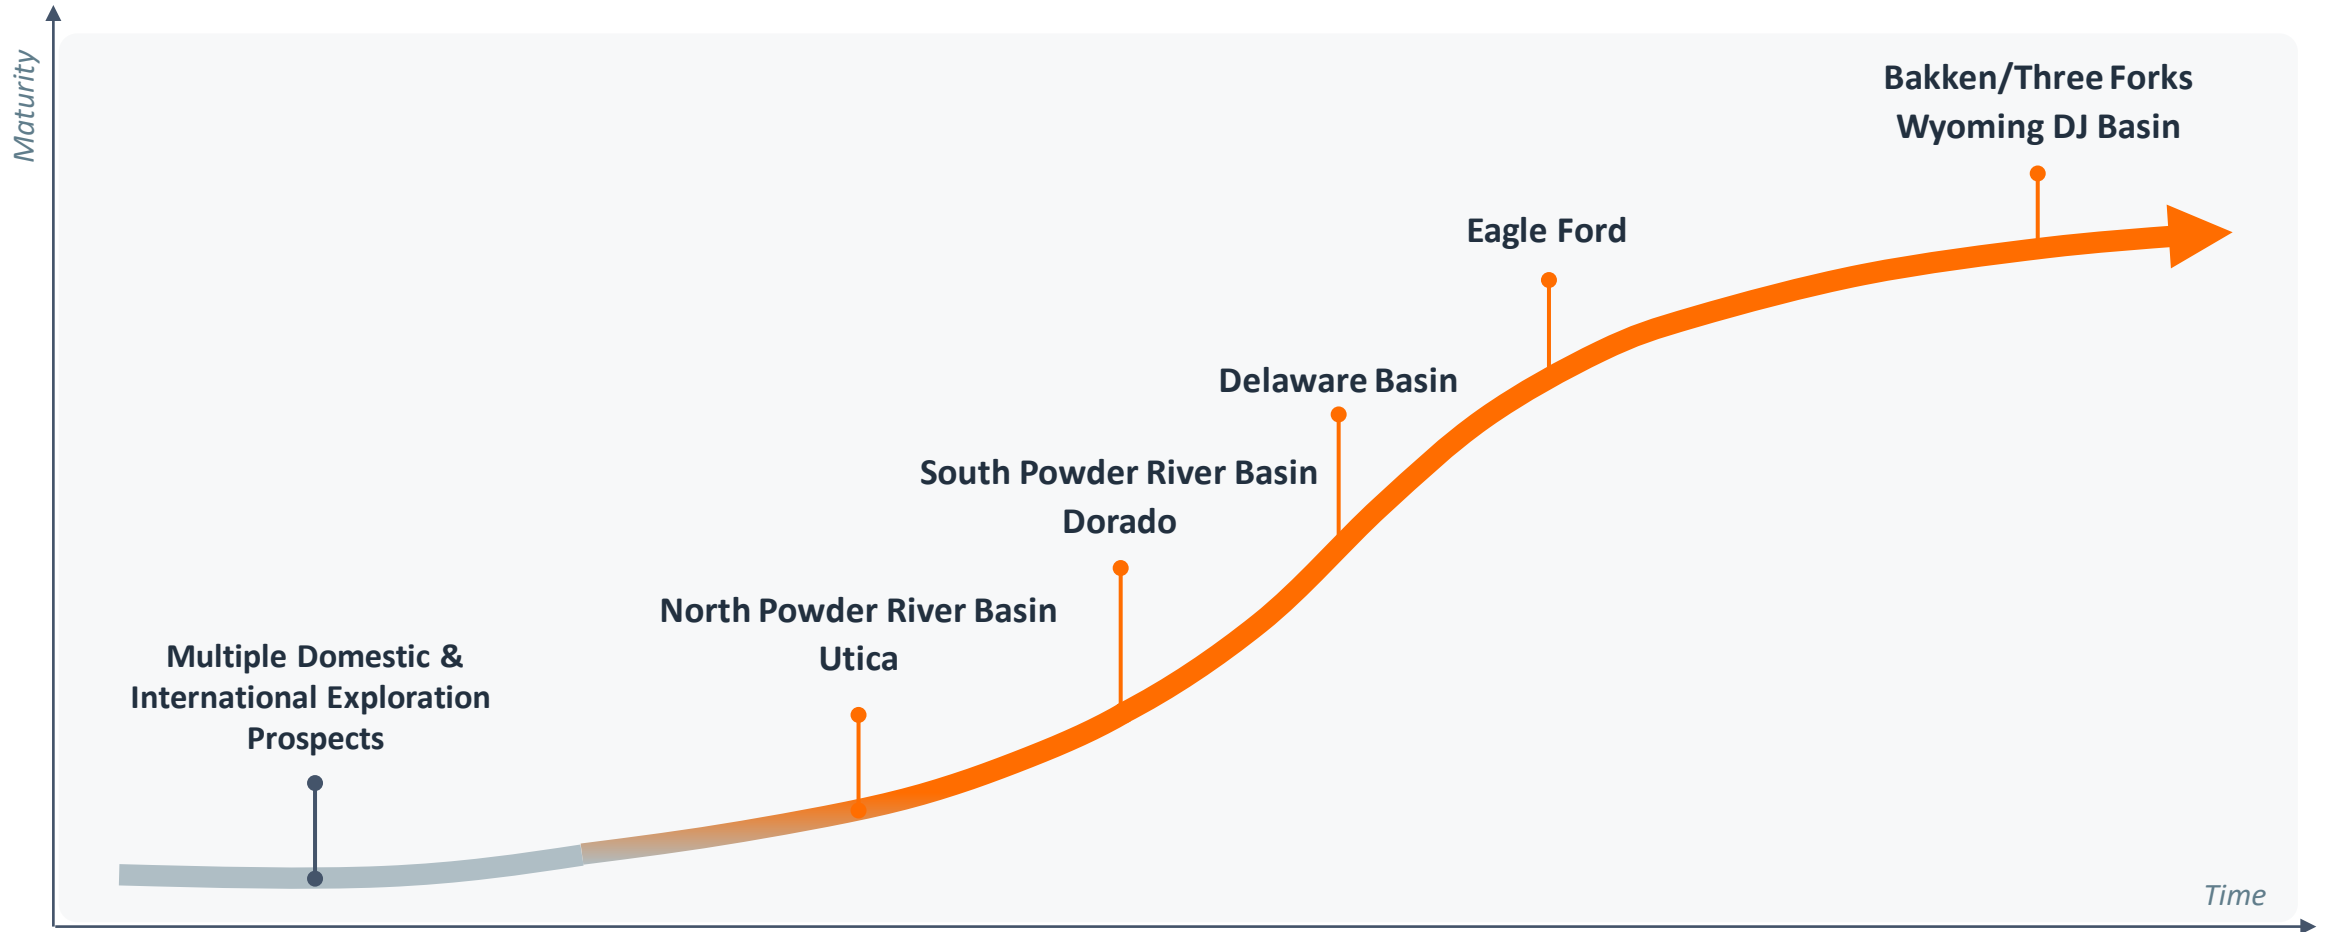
Maturity

Bakken/Three Forks
Wyoming DJ Basin

Eagle Ford

Delaware Basin

South Powder River Basin
Dorado

North Powder River Basin
Utica

Multiple Domestic & International Exploration Prospects

Time